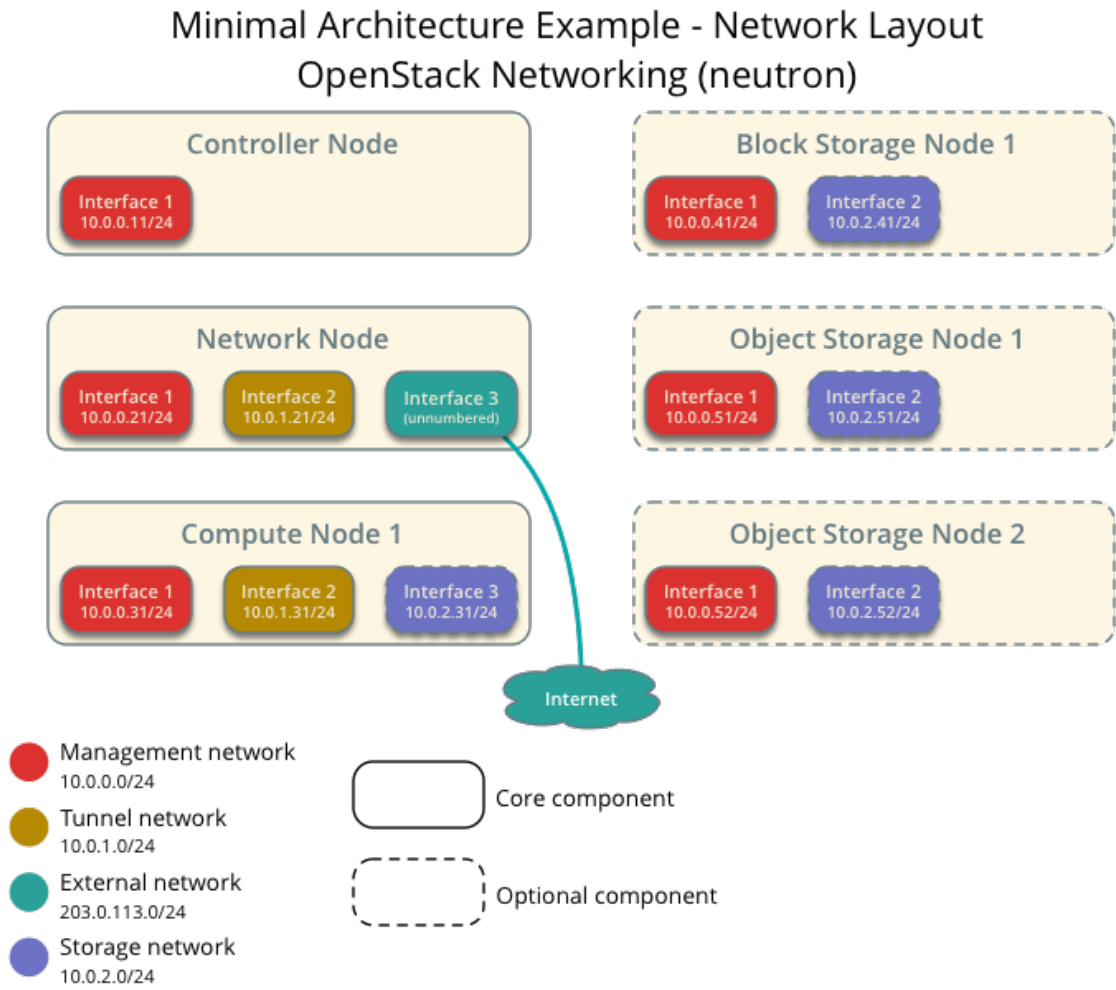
Minimal Architecture Example - Network Layout
OpenStack Networking (neutron)

Controller Node

Interface 1
10.0.0.11/24

Network Node

Interface 1
10.0.0.21/24

Interface 2
10.0.1.21/24

Interface 3
(unnumbered)

Compute Node 1

Interface 1
10.0.0.31/24

Interface 2
10.0.1.31/24

Interface 3
10.0.2.31/24

Block Storage Node 1

Interface 1
10.0.0.41/24

Interface 2
10.0.2.41/24

Object Storage Node 1

Interface 1
10.0.0.51/24

Interface 2
10.0.2.51/24

Object Storage Node 2

Interface 1
10.0.0.52/24

Interface 2
10.0.2.52/24

Internet

Management network
10.0.0.0/24

Tunnel network
10.0.1.0/24

External network
203.0.113.0/24

Storage network
10.0.2.0/24

Core component

Optional component